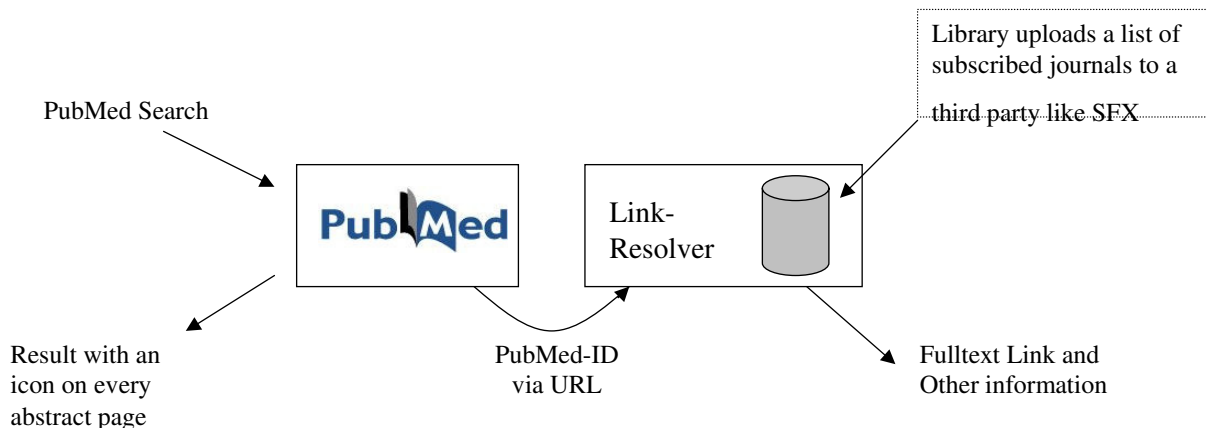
Library uploads a list of subscribed journals to a third party like SFX

PubMed Search

PubMed

Link-Resolver

Result with an icon on every abstract page

PubMed-ID via URL

Fulltext Link and Other information